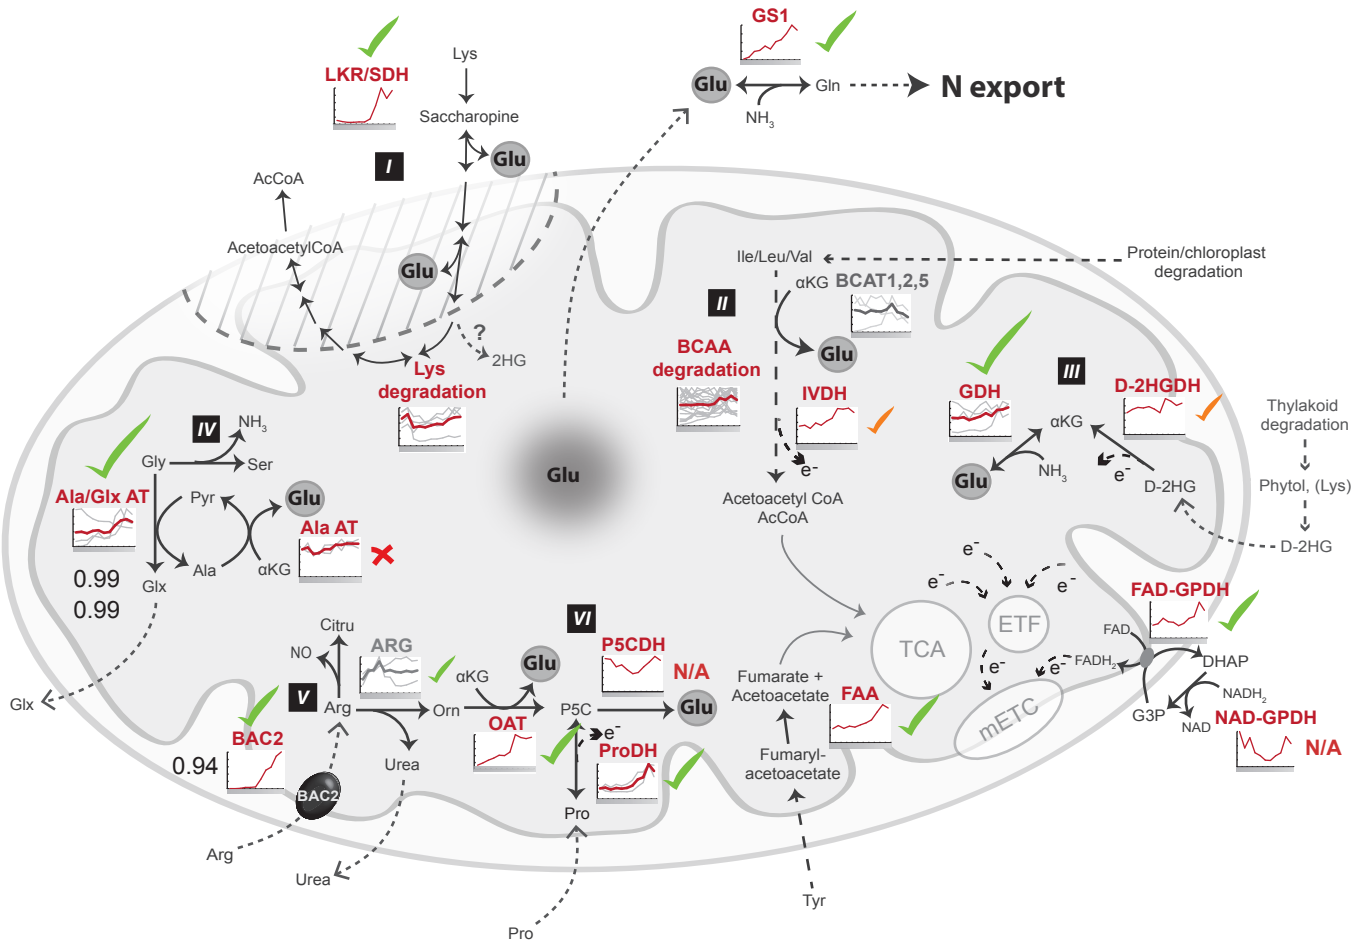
GS1

Glu

Gln

$NH_3$

N export

LKR/SDH

Lys

Saccharopine

I

Glu

AcCoA

AcetoacetylCoA

Glu

?

2HG

Lys degradation

Ile/Leu/Val

Protein/chloroplast degradation

αKG

BCAT1,2,5

II

Glu

BCAA degradation

IVDH

GDH

III

D-2HGDH

Thylakoid degradation

αKG

$NH_3$

Glu

e-

e-

D-2HG

Phytol, (Lys)

D-2HG

Acetoacetyl CoA

AcCoA

IV

$NH_3$

Gly

Ser

Ala/Glx AT

Pyr

Glu

Ala AT

Ala

αKG

Glx

0.99

0.99

Glu

e-

e-

e-

ETF

TCA

e-

e-

$FADH_2$

FAD

FAD-GPDH

DHAP

mETC

Glx

Citru

NO

ARG

αKG

V

Arg

Orn

VI

P5CDH

N/A

Glu

Glu

P5C

e-

OAT

ProDH

Fumarate + Acetoacetate

FAA

G3P

$NADH_2$

NAD

NAD-GPDH

N/A

BAC2

0.94

BAC2

Urea

Pro

Fumaryl-acetoacetate

Arg

Urea

Tyr

Pro